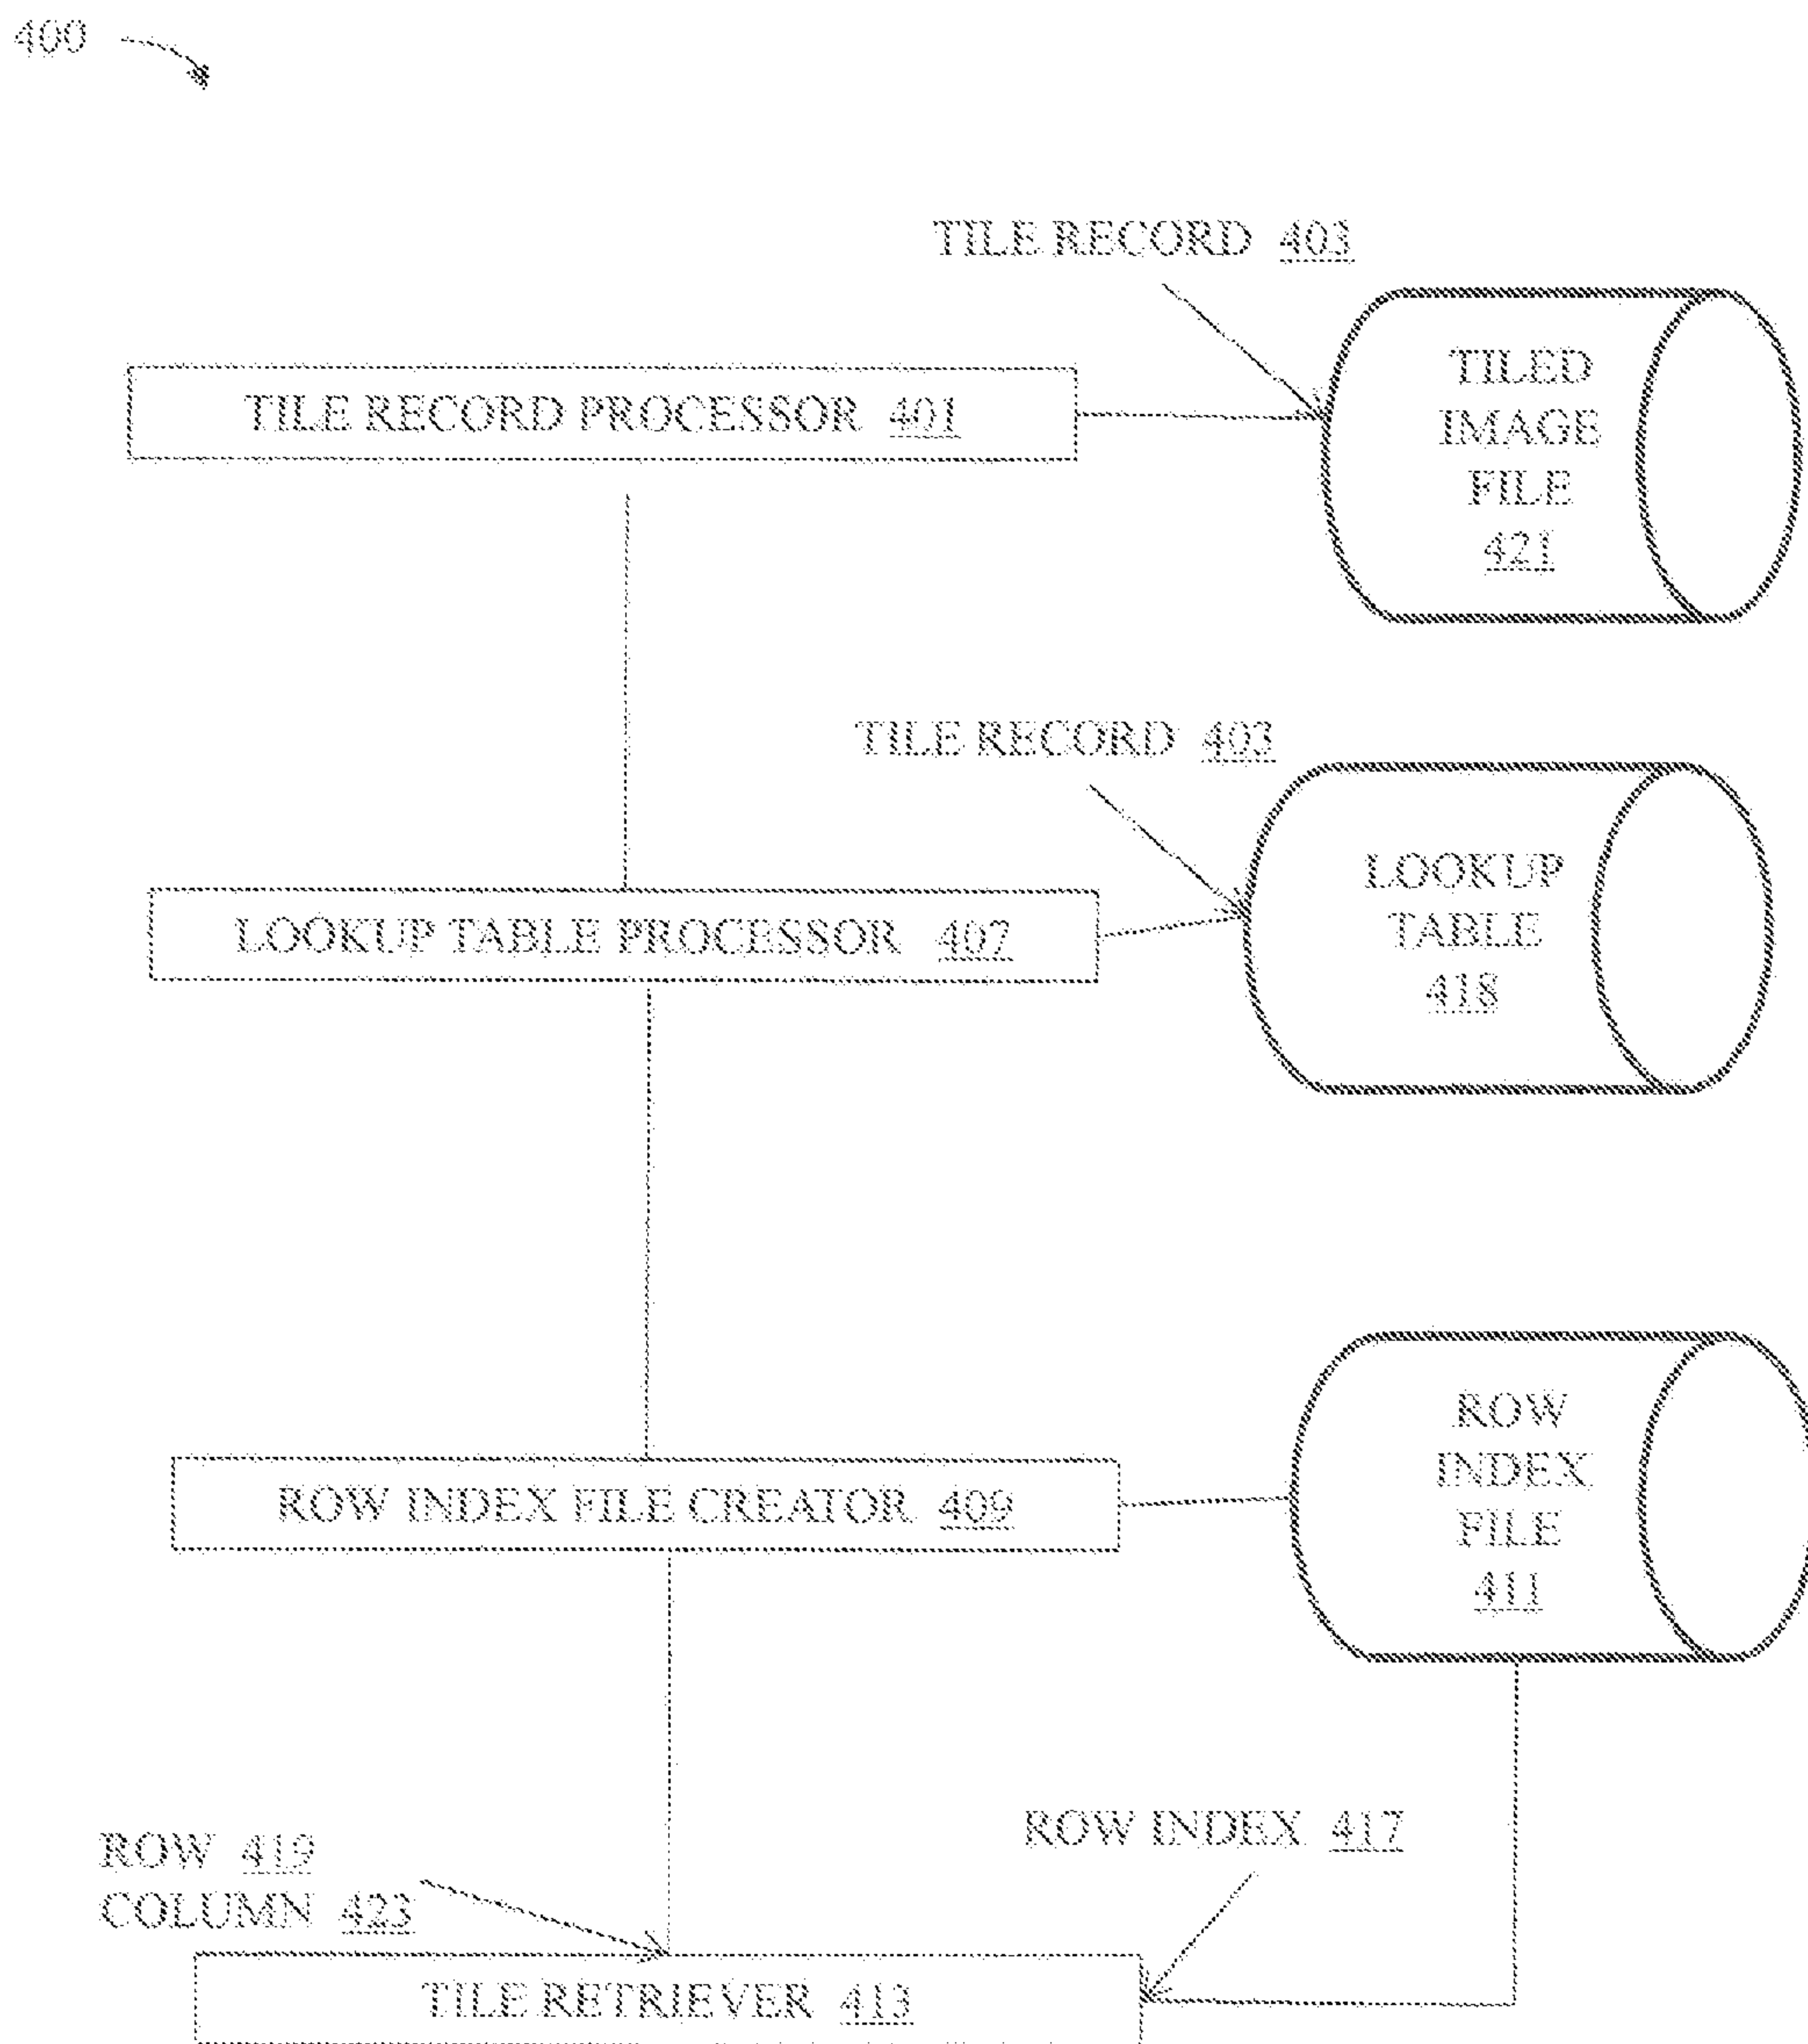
400

TILE RECORD 403

TILE RECORD PROCESSOR 401

TILED IMAGE FILE 421

TILE RECORD 403

LOOKUP TABLE PROCESSOR 407

LOOKUP TABLE 418

ROW INDEX FILE CREATOR 409

ROW INDEX FILE 411

ROW 419
COLUMN 423

ROW INDEX 417

TILE RETRIEVER 413